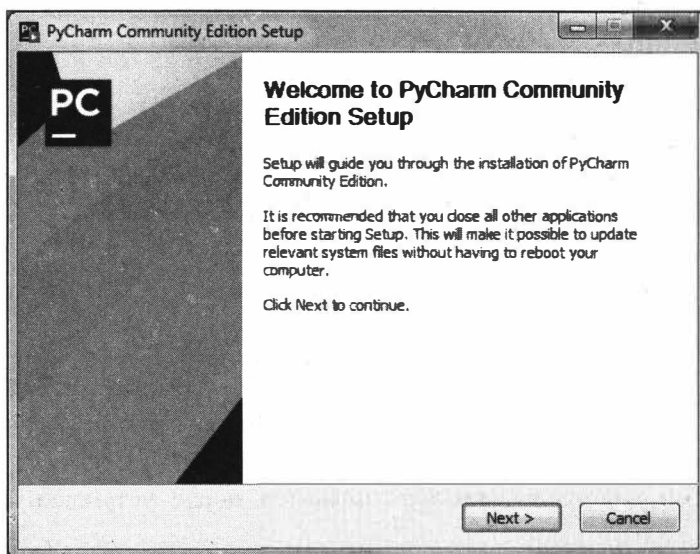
PyCharm Community Edition Setup

PC

Welcome to PyCharm Community Edition Setup

Setup will guide you through the installation of PyCharm Community Edition.

It is recommended that you close all other applications before starting Setup. This will make it possible to update relevant system files without having to reboot your computer.

Click Next to continue.

Next >

Cancel